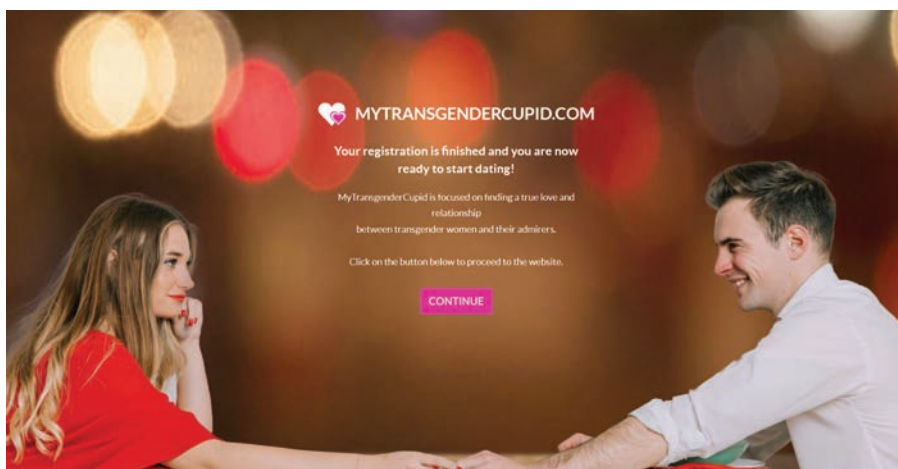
MYTRANSGENDERCUPID.COM

Your registration is finished and you are now ready to start dating!

MyTransgenderCupid is focused on finding a true love and relationship between transgender women and their admirers.

Click on the button below to proceed to the website.

CONTINUE